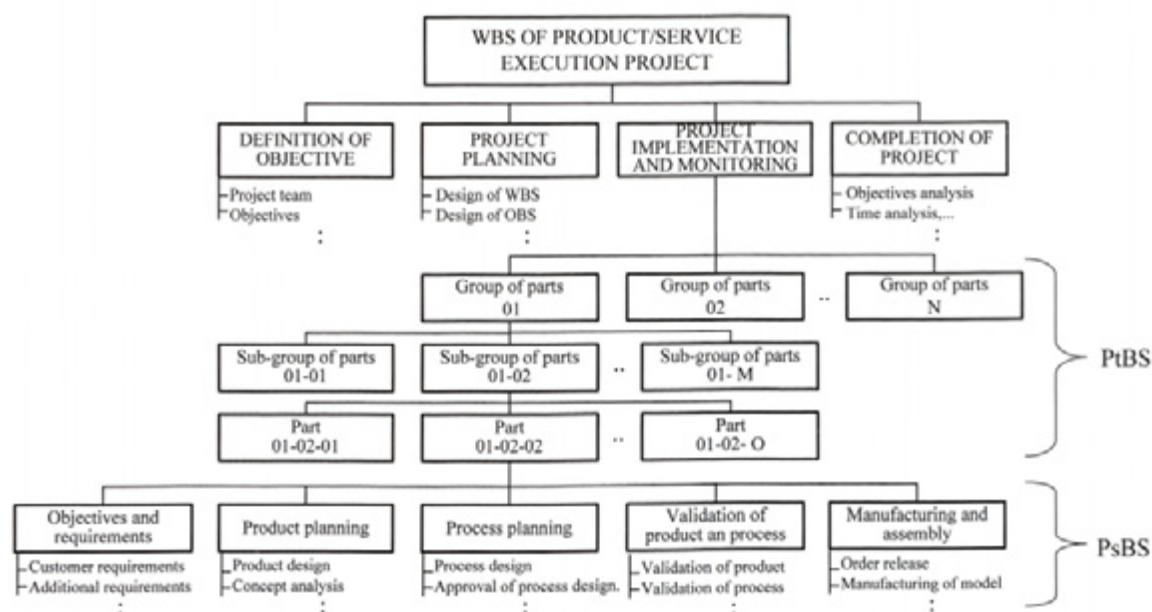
WBS OF PRODUCT/SERVICE EXECUTION PROJECT

DEFINITION OF OBJECTIVE
- Project team
- Objectives
⋮

PROJECT PLANNING
- Design of WBS
- Design of OBS
⋮

PROJECT IMPLEMENTATION AND MONITORING

COMPLETION OF PROJECT
- Objectives analysis
- Time analysis,...
⋮

Group of parts 01

Group of parts 02

..

Group of parts N

Sub-group of parts 01-01

Sub-group of parts 01-02

..

Sub-group of parts 01- M

Part 01-02-01

Part 01-02-02

..

Part 01-02- O

PtBS

Objectives and requirements
- Customer requirements
- Additional requirements
⋮

Product planning
- Product design
- Concept analysis
⋮

Process planning
- Process design
- Approval of process design.
⋮

Validation of product an process
- Validation of product
- Validation of process
⋮

Manufacturing and assembly
- Order release
- Manufacturing of model
⋮

PsBS